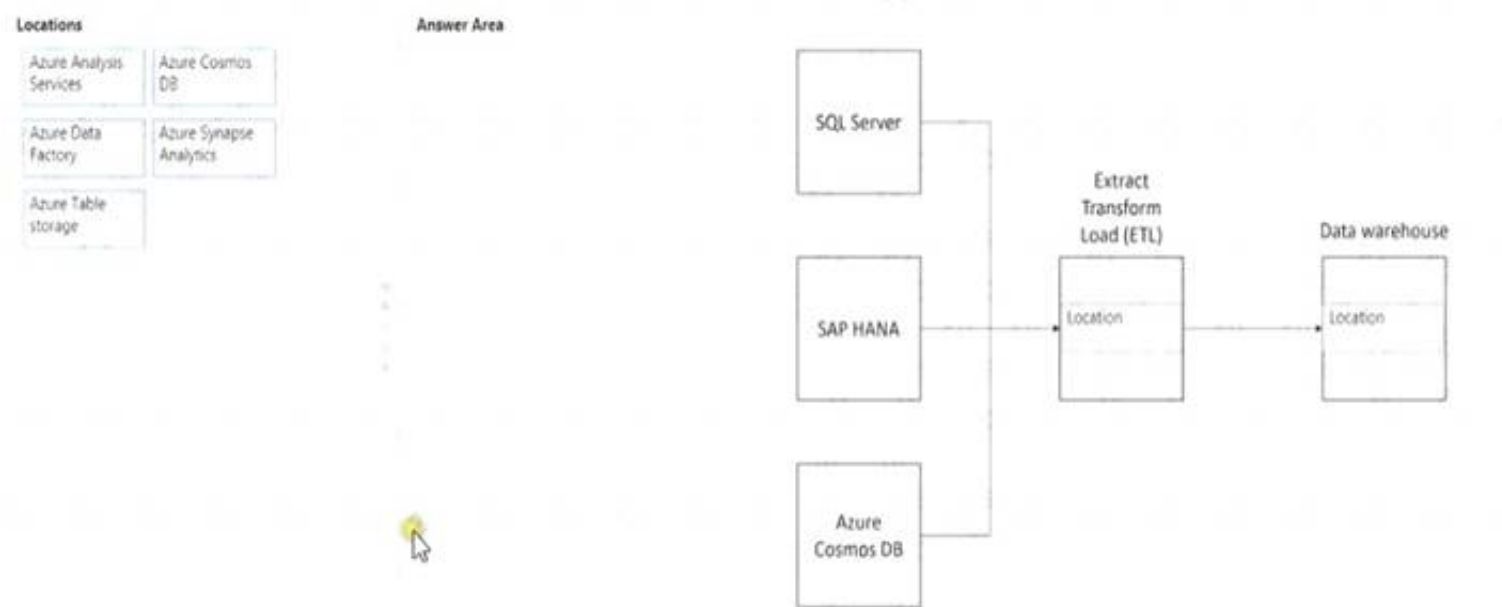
Locations

Azure Analysis Services

Azure Cosmos DB

Azure Data Factory

Azure Synapse Analytics

Azure Table storage

Answer Area

SQL Server

SAP HANA

Azure Cosmos DB

Extract Transform Load (ETL)

Location

Data warehouse

Location